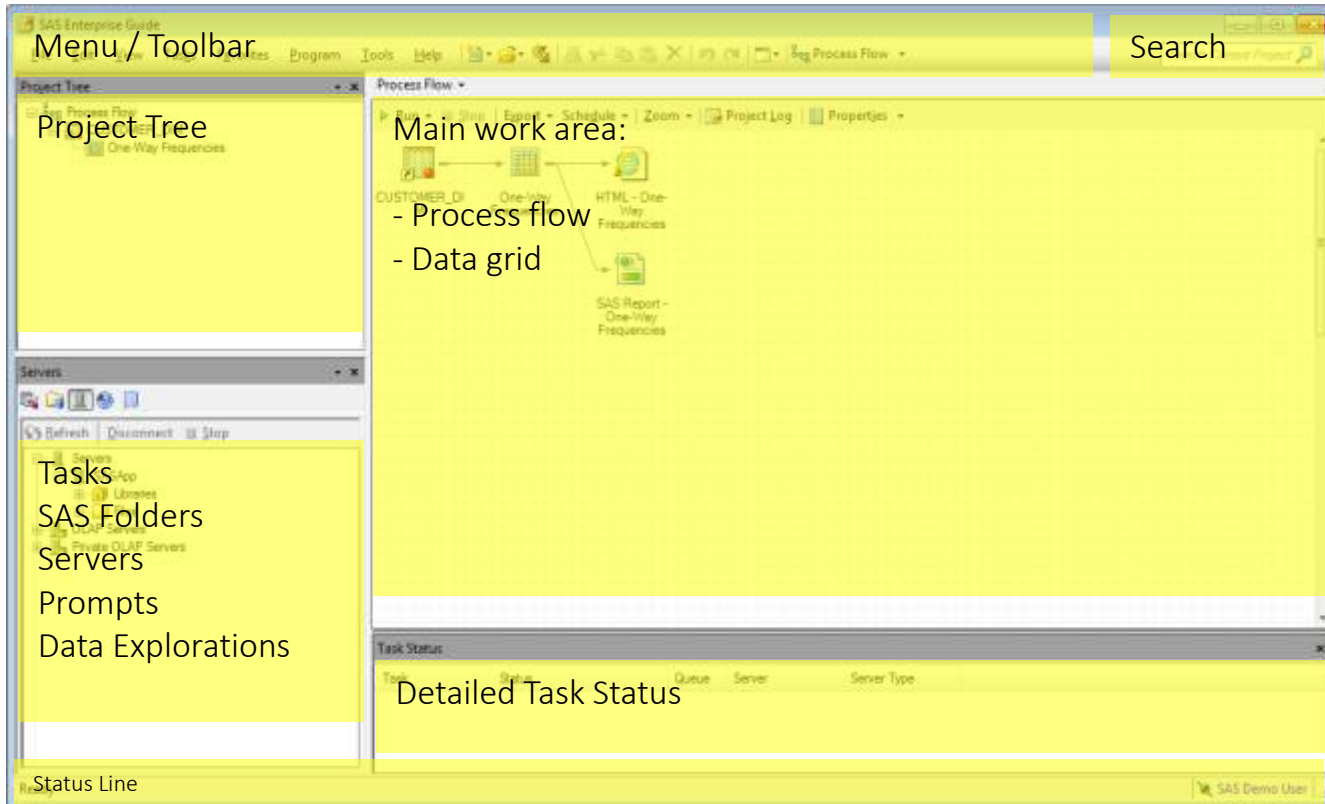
SAS Enterprise Guide
Menu / Toolbar
Program Tools Help
Process Flow
Search

Project Tree
Project Tree
One-Way Frequencies

Process Flow
Run Stop Export Schedule Zoom Project Log Properties
Main work area:
- Process flow
- Data grid
CUSTOMER_DI
One-Way
HTML - One-Way Frequencies
SAS Report - One-Way Frequencies

Servers
Refresh Disconnect Stop
Tasks
SAS Folders
Servers
Prompts
Data Explorations
Servers
Libraries
OLAP Servers
Private OLAP Servers

Task Status
Task Status Queue Server Server Type
Detailed Task Status

Status Line
SAS Demo User